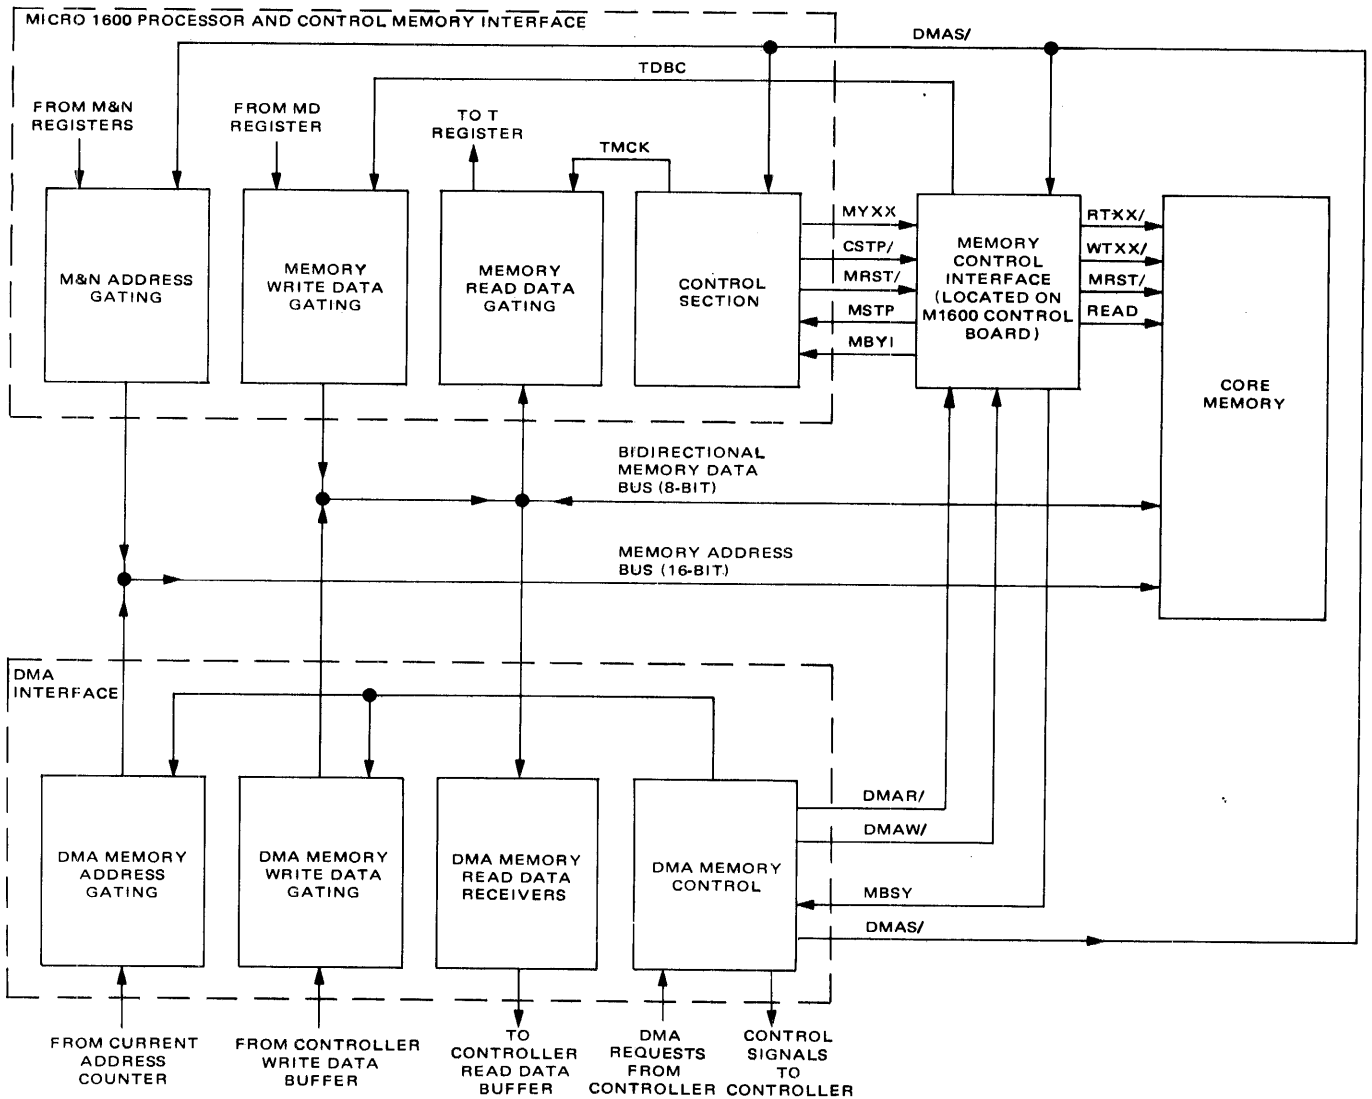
MICRO 1600 PROCESSOR AND CONTROL MEMORY INTERFACE

DMAS/

TDBC

FROM M&N REGISTERS

FROM MD REGISTER

TO T REGISTER

TMCK

M&N ADDRESS GATING

MEMORY WRITE DATA GATING

MEMORY READ DATA GATING

CONTROL SECTION

MYXX

CSTP/

MRST/

MSTP

MBYI

MEMORY CONTROL INTERFACE (LOCATED ON M1600 CONTROL BOARD)

RTXX/

WTXX/

MRST/

READ

CORE MEMORY

BIDIRECTIONAL MEMORY DATA BUS (8-BIT)

MEMORY ADDRESS BUS (16-BIT)

DMA INTERFACE

DMA MEMORY ADDRESS GATING

DMA MEMORY WRITE DATA GATING

DMA MEMORY READ DATA RECEIVERS

DMA MEMORY CONTROL

DMAR/

DMAW/

MBSY

DMAS/

FROM CURRENT ADDRESS COUNTER

FROM CONTROLLER WRITE DATA BUFFER

TO CONTROLLER READ DATA BUFFER

DMA REQUESTS FROM CONTROLLER

CONTROL SIGNALS TO CONTROLLER